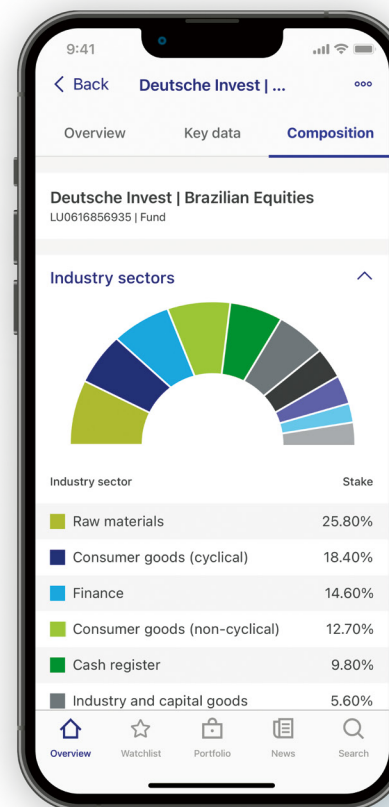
9:41

< Back Deutsche Invest | ... ooo

Overview Key data Composition

Deutsche Invest | Brazilian Equities
LU0616856935 | Fund

Industry sectors

| Industry sector | Stake |
|---|---|
| Raw materials | 25.80% |
| Consumer goods (cyclical) | 18.40% |
| Finance | 14.60% |
| Consumer goods (non-cyclical) | 12.70% |
| Cash register | 9.80% |
| Industry and capital goods | 5.60% |

Overview Watchlist Portfolio News Search